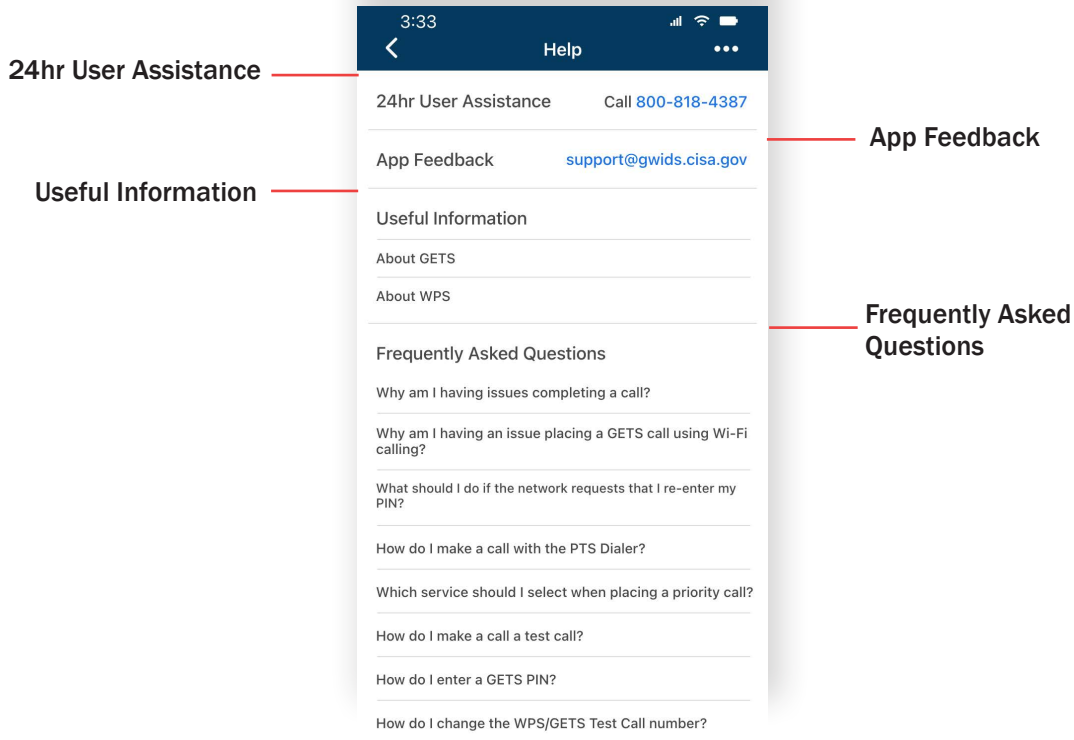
3:33

Help

24hr User Assistance

24hr User Assistance Call 800-818-4387

App Feedback

App Feedback support@gwids.cisa.gov

Useful Information

Useful Information

About GETS

About WPS

Frequently Asked Questions

Frequently Asked Questions

Why am I having issues completing a call?

Why am I having an issue placing a GETS call using Wi-Fi calling?

What should I do if the network requests that I re-enter my PIN?

How do I make a call with the PTS Dialer?

Which service should I select when placing a priority call?

How do I make a call a test call?

How do I enter a GETS PIN?

How do I change the WPS/GETS Test Call number?